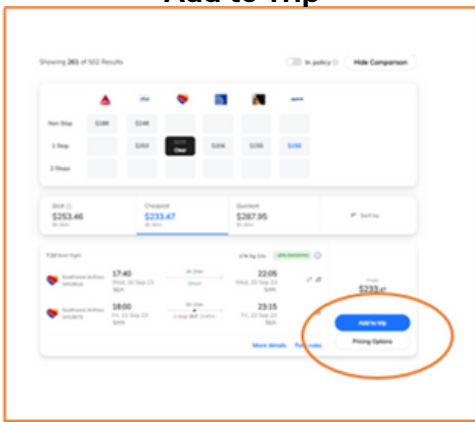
Add to Trip

Showing 261 of 502 Results

In policy

Hide Comparison

| | | | | | | |
|---|---|---|---|---|---|---|
| Non Stop | $188 | $248 | | | | |
| 1 Stop | | $253 | Clear | $306 | $305 | $316 |
| 2 Stops | | | | | | |

Best
$253.46

Cheapest
$233.47

Quickest
$287.95

Sort by

Southwest Airlines

17:40
Wed, 20 Sep 23
SEA

Direct

22:05
Wed, 20 Sep 23

Southwest Airlines

18:00
Fri, 22 Sep 23

1 stop

23:15
Fri, 22 Sep 23

$233.47

Add to trip

Pricing Options

More details

Fare rules